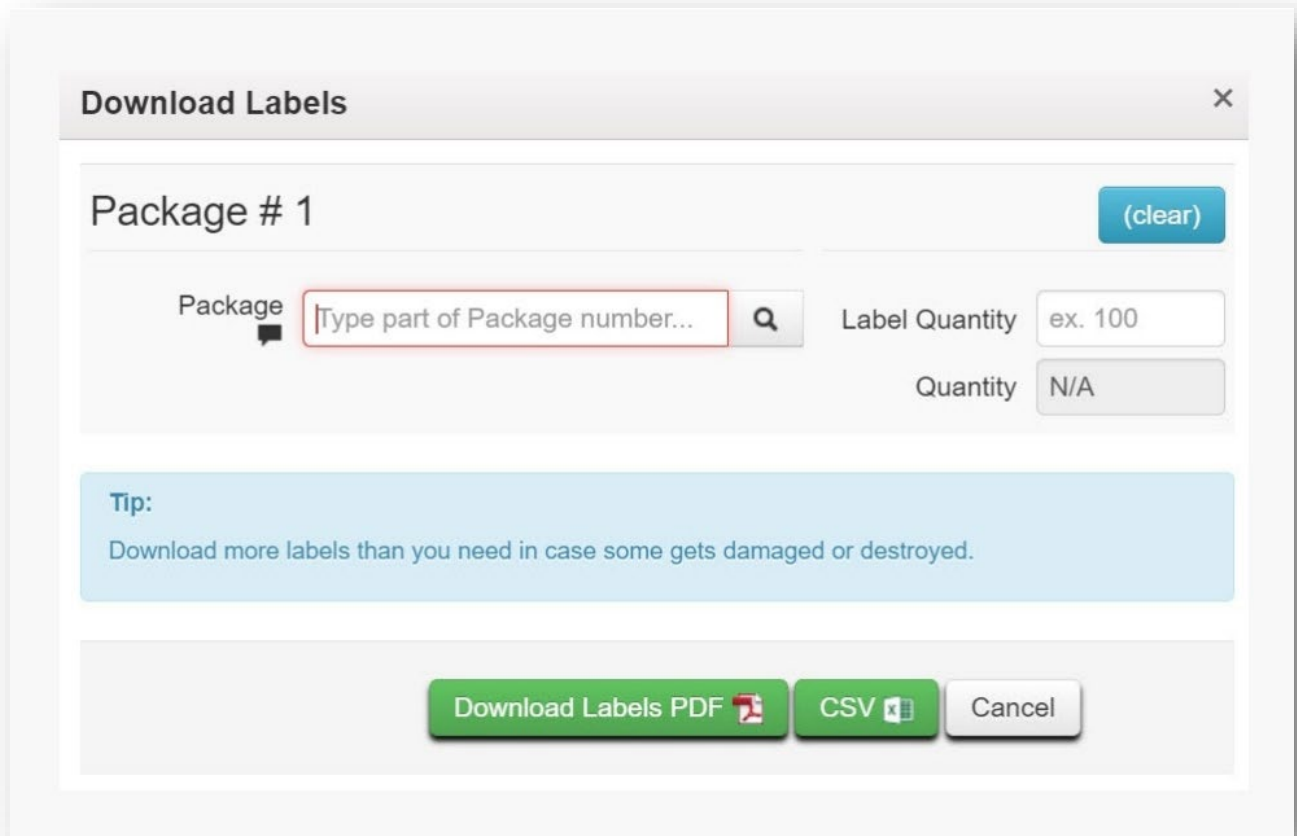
Download Labels ×

Package # 1

(clear)

Package

Type part of Package number...

Label Quantity ex. 100

Quantity N/A

Tip:

Download more labels than you need in case some gets damaged or destroyed.

Download Labels PDF

CSV

Cancel